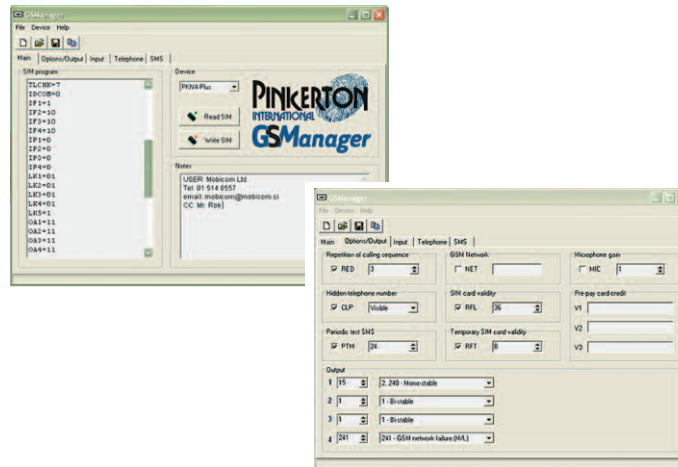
GSManager

File Device Help

Main Options/Output Input Telephone SMS

SIM program

TLCHK=7
IDCOM=0
IF1=1
IF2=10
IF3=10
IF4=10
IP1=0
IP2=0
IP3=0
IP4=0
LK1=01
LK2=01
LK3=01
LK4=01
LK5=1
OA1=11
OA2=11
OA3=11
OA4=11

Device

PKN4-Plus

Read SIM

Write SIM

PINKERTON INTERNATIONAL GSManager

Notes

USER: Mobicom Ltd
Tel: 01 514 0557
email: mobicom@mobicom.si
CC: Mr. Rok

GSManager

File Device Help

Main Options/Output Input Telephone SMS

Repetition of calling sequence
RED 3

GSM Network
NET

Microphone gain
MIC 1

Hidden telephone number
CLP Visible

SIM card validity
RFL 36

Pre-pay card credit
V1
V2
V3

Periodic test SMS
PTM 24

Temporary SIM card validity
RFT 8

Output
1 15 2..240 - Mono-stable
2 1 1 - Bi-stable
3 1 1 - Bi-stable
4 241 241 - GSM network failure (H/L)